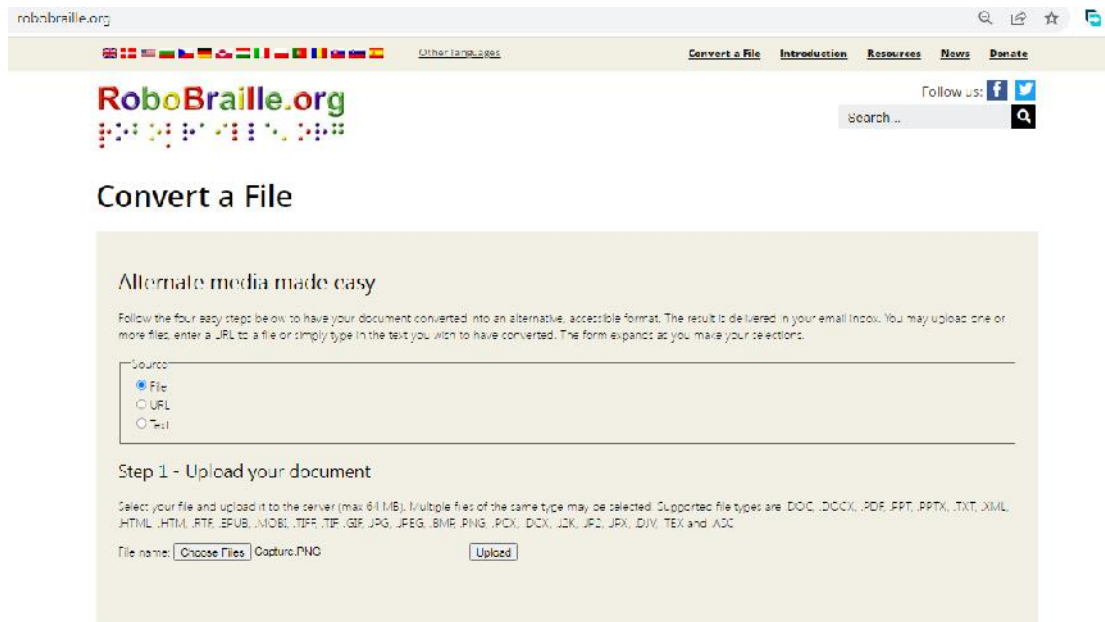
robobraille.org

Other languages

Convert a File Introduction Resources News Donate

RoboBraille.org

Follow us:

Search ...

Convert a File

Alternate media made easy

Follow the four easy steps below to have your document converted into an alternative, accessible format. The result is delivered in your email inbox. You may upload one or more files, enter a URL to a file or simply type in the text you wish to have converted. The form expands as you make your selections.

Source

File

URL

Text

Step 1 - Upload your document

Select your file and upload it to the server (max 64 MB). Multiple files of the same type may be selected. Supported file types are .DOC, .DOCX, .PDF, .PPT, .PPTX, .TXT, .XML, .HTML, .HTM, .RTF, .EPUB, .MOBI, .TIFF, .TIF, .GIF, .JPG, .JPEG, .BMP, .PNG, .PCX, .DCX, .J2K, .JP2, .JPX, .DJV, .TEX and .ADC

File name: Choose Files Capture.PNG Upload